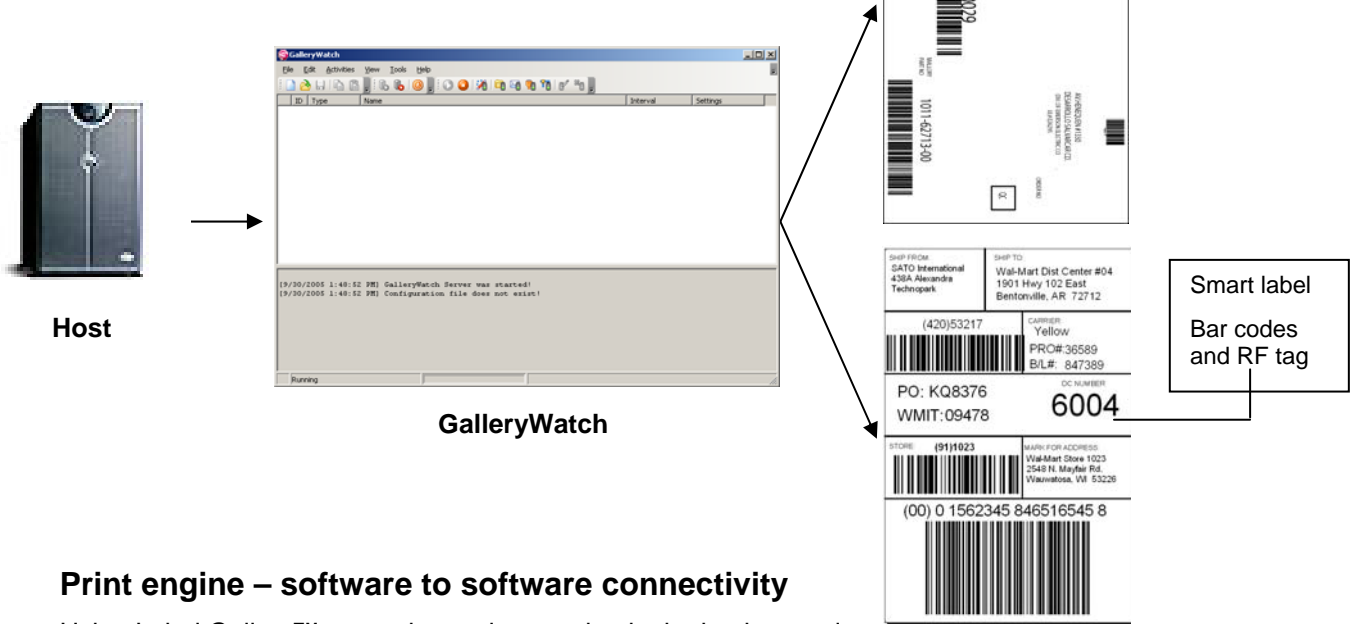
Host

GalleryWatch

File Edit Activities View Tools Help

ID Type Name Interval Settings

[9/30/2005 1:48:52 PM] GalleryWatch Server was started!
[9/30/2005 1:48:52 PM] Configuration file does not exist!

Running

GalleryWatch

029

1011-62713-00

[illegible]

SHIP FROM:
SATO International
438A Alexandra
Technopark

SHIP TO:
Wal-Mart Dist Center #04
1901 Hwy 102 East
Bentonville, AR 72712

(420)53217

CARRIER:
Yellow
PRO#:36589
B/L#: 847389

PO: KQ8376
WMIT:09478

DC NUMBER
6004

STORE (91)1023

MARK FOR ADDRESS:
Wal-Mart Store 1023
2548 N. Mayfair Rd.
Wauwatosa, WI 53226

(00) 0 1562345 846516545 8

Smart label

Bar codes and RF tag

Print engine – software to software connectivity